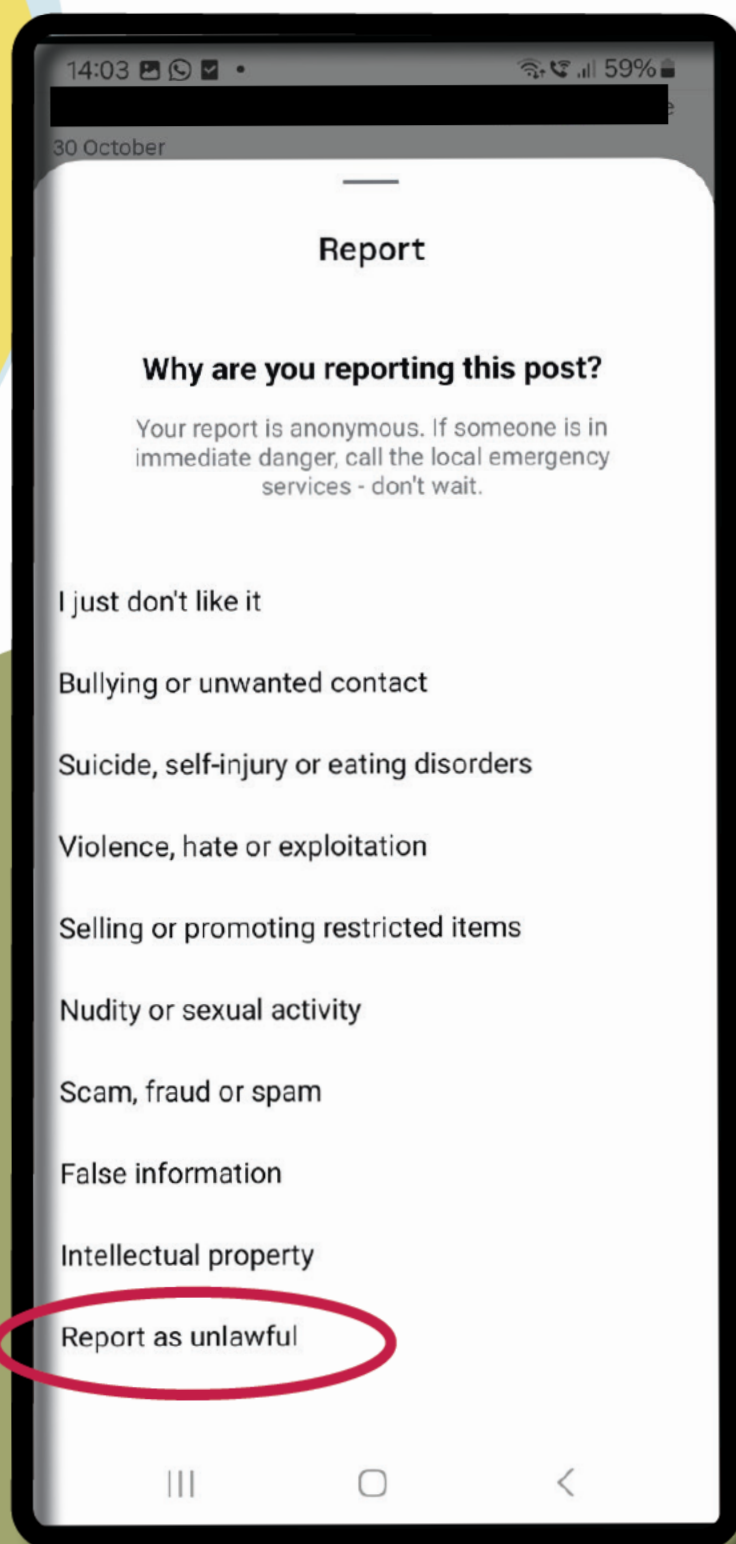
14:03 59%

30 October

Report

Why are you reporting this post?

Your report is anonymous. If someone is in immediate danger, call the local emergency services - don't wait.

I just don't like it

Bullying or unwanted contact

Suicide, self-injury or eating disorders

Violence, hate or exploitation

Selling or promoting restricted items

Nudity or sexual activity

Scam, fraud or spam

False information

Intellectual property

Report as unlawful